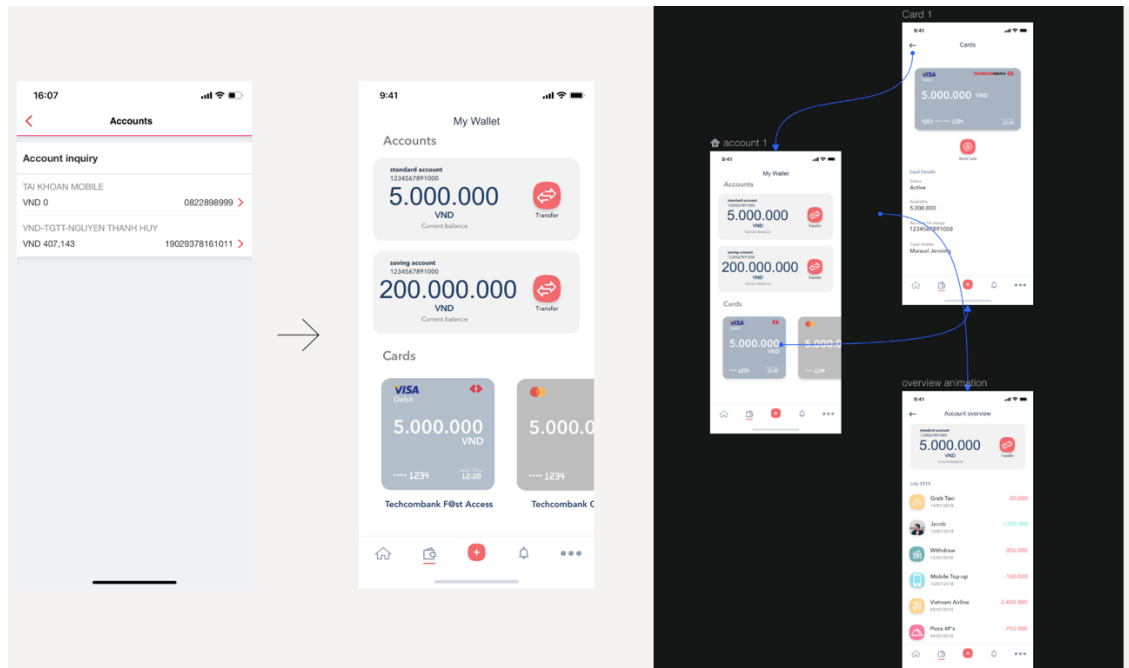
16:07

Accounts

Account inquiry

TAI KHOAN MOBILE
VND 0 0822898999

VND-TGTT-NGUYEN THANH HUY
VND 407,143 19029378161011

9:41

My Wallet

Accounts

standard account
1234567891000
5.000.000
VND
Current balance
Transfer

saving account
1234567891000
200.000.000
VND
Current balance
Transfer

Cards

VISA
Debit
5.000.000
VND
•••• 1234
12/20

Techcombank F@st Access

5.000.0
•••• 1234

Techcombank C

Card 1

9:41
Cards
VISA TECHCOMBANK
5.000.000 VND
1234
Block Card
Card Details
Status
Active
Available
5.000.000
1234567891000
Card Holder
Manual Jensen

account 1

9:41
My Wallet
Accounts
standard account
5.000.000
VND
Transfer
saving account
200.000.000
VND
Transfer
Cards
VISA
5.000.000
VND
5.000.0

overview animation

Account overview
standard account
1234567891000
5.000.000
VND
Current balance
Transfer
July 2018
Grab Taxi -30.000
Jacob +100.000
Withdraw -300.000
Mobile Top-up -100.000
Vietnam Airline -2.450.000
Pizza 4P's -750.000